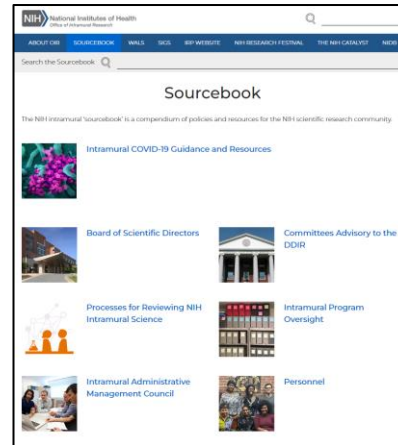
NIH National Institutes of Health
Office of Intramural Research

ABOUT OIR SOURCEBOOK WALS SIGS IRP WEBSITE NIH RESEARCH FESTIVAL THE NIH CATALYST NIDB

Search the Sourcebook

Sourcebook

The NIH intramural 'sourcebook' is a compendium of policies and resources for the NIH scientific research community.

Intramural COVID-19 Guidance and Resources

Board of Scientific Directors

Committees Advisory to the DDIR

Processes for Reviewing NIH Intramural Science

Intramural Program Oversight

Intramural Administrative Management Council

Personnel